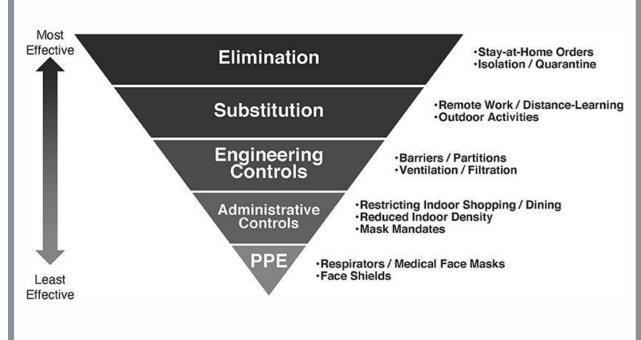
Most Effective

Least Effective

Elimination

•Stay-at-Home Orders
•Isolation / Quarantine

Substitution

•Remote Work / Distance-Learning
•Outdoor Activities

Engineering Controls

•Barriers / Partitions
•Ventilation / Filtration

Administrative Controls

•Restricting Indoor Shopping / Dining
•Reduced Indoor Density
•Mask Mandates

PPE

•Respirators / Medical Face Masks
•Face Shields